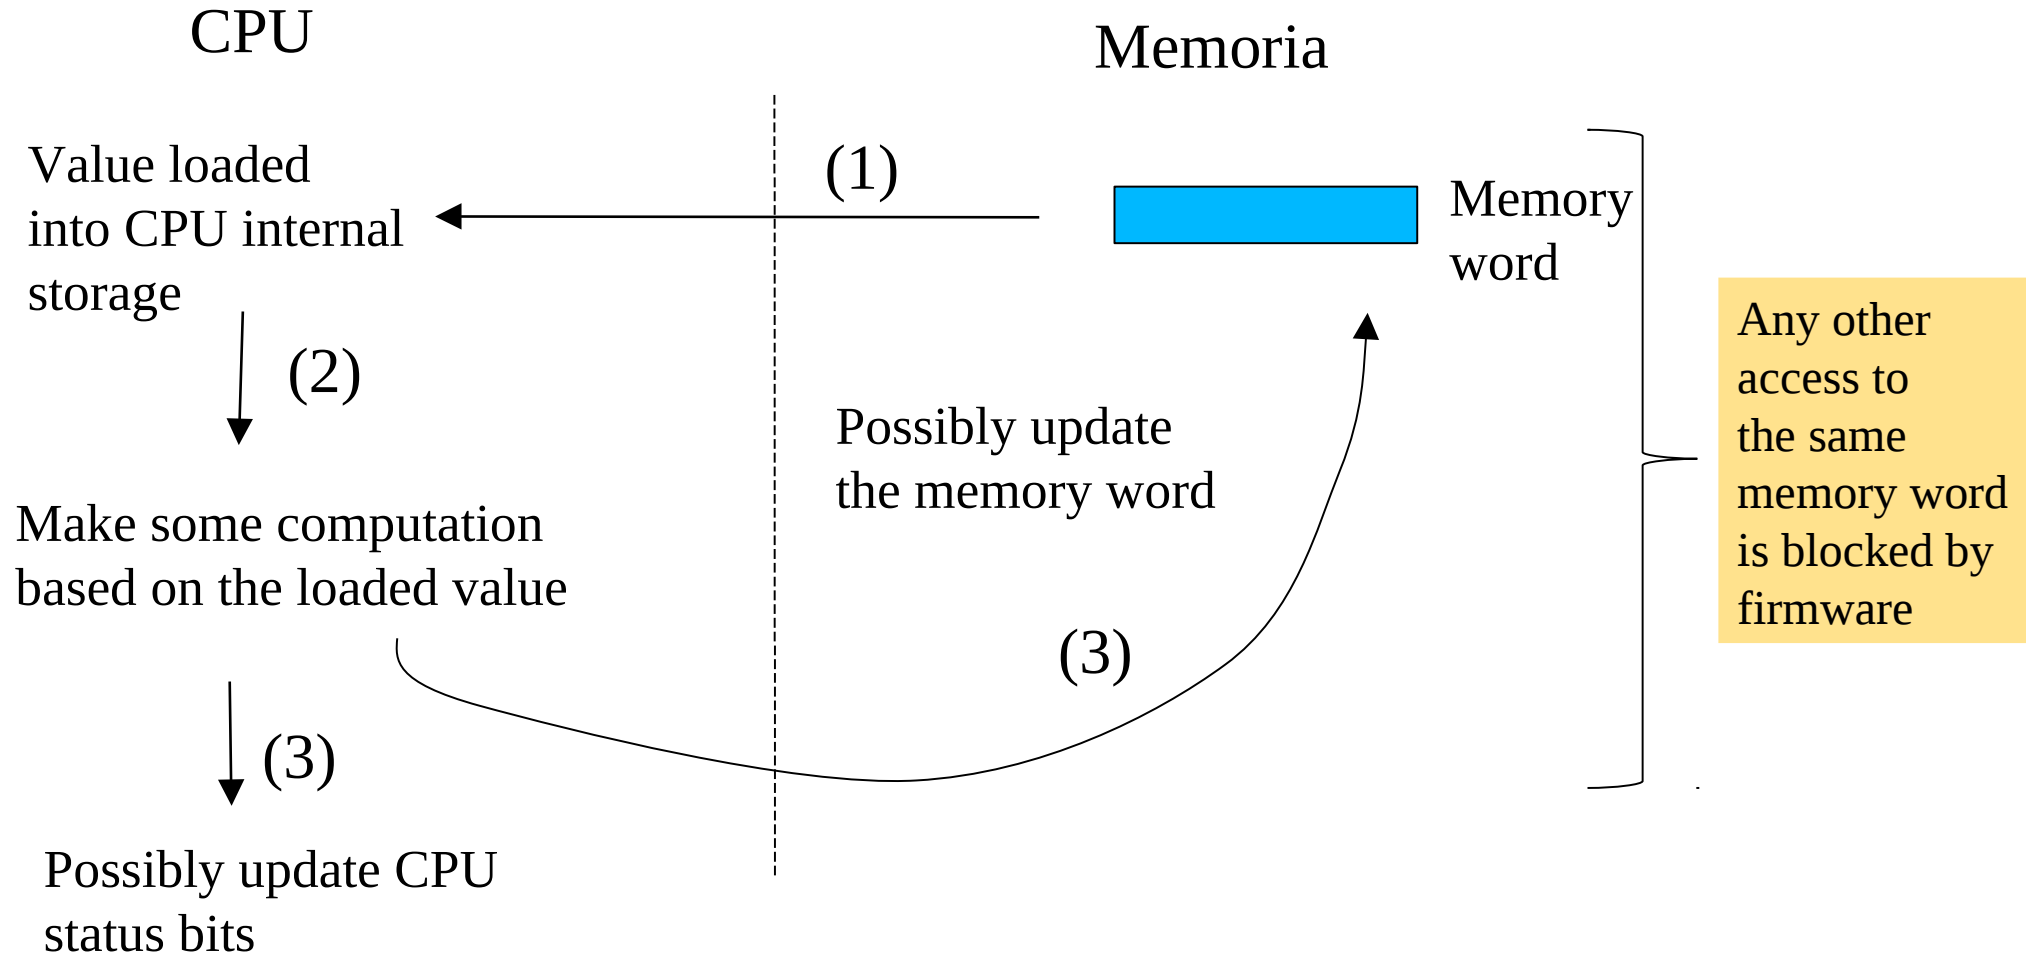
CPU

Memoria

Value loaded into CPU internal storage

(1)

Memory word

(2)

Possibly update the memory word

Any other access to the same memory word is blocked by firmware

Make some computation based on the loaded value

(3)

(3)

Possibly update CPU status bits